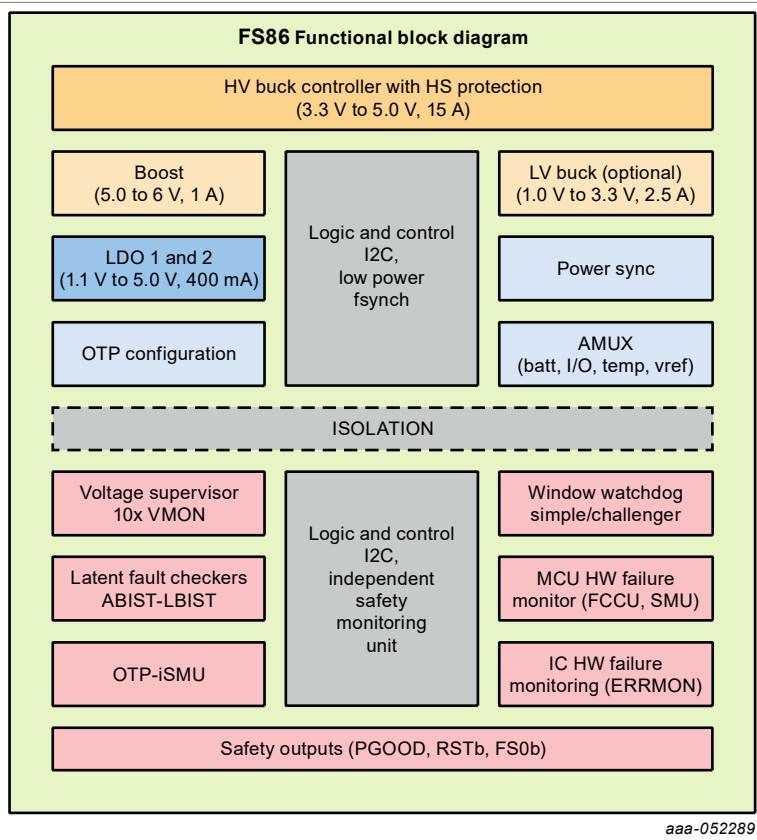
FS86 Functional block diagram

HV buck controller with HS protection
(3.3 V to 5.0 V, 15 A)

Boost
(5.0 to 6 V, 1 A)

Logic and control
I2C,
low power
fsynch

LV buck (optional)
(1.0 V to 3.3 V, 2.5 A)

LDO 1 and 2
(1.1 V to 5.0 V, 400 mA)

Power sync

OTP configuration

AMUX
(batt, I/O, temp, vref)

ISOLATION

Voltage supervisor
10x VMON

Logic and control
I2C,
independent
safety
monitoring
unit

Window watchdog
simple/challenger

Latent fault checkers
ABIST-LBIST

MCU HW failure
monitor (FCCU, SMU)

OTP-iSMU

IC HW failure
monitoring (ERRMON)

Safety outputs (PGOOD, RSTb, FS0b)

aaa-052289